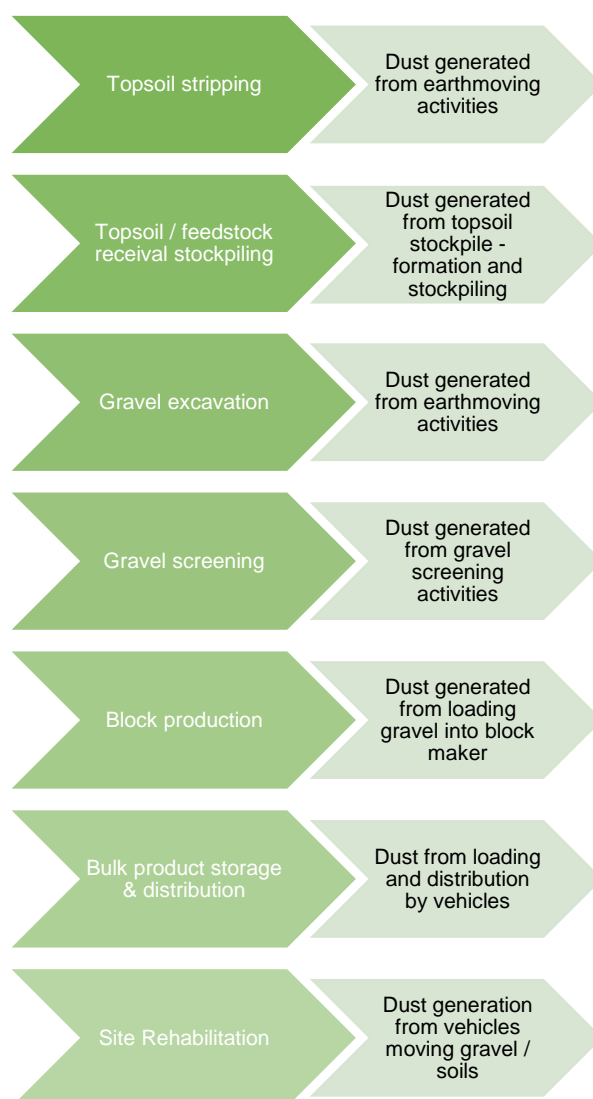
Topsoil stripping

Dust generated from earthmoving activities

Topsoil / feedstock receival stockpiling

Dust generated from topsoil stockpile - formation and stockpiling

Gravel excavation

Dust generated from earthmoving activities

Gravel screening

Dust generated from gravel screening activities

Block production

Dust generated from loading gravel into block maker

Bulk product storage & distribution

Dust from loading and distribution by vehicles

Site Rehabilitation

Dust generation from vehicles moving gravel / soils